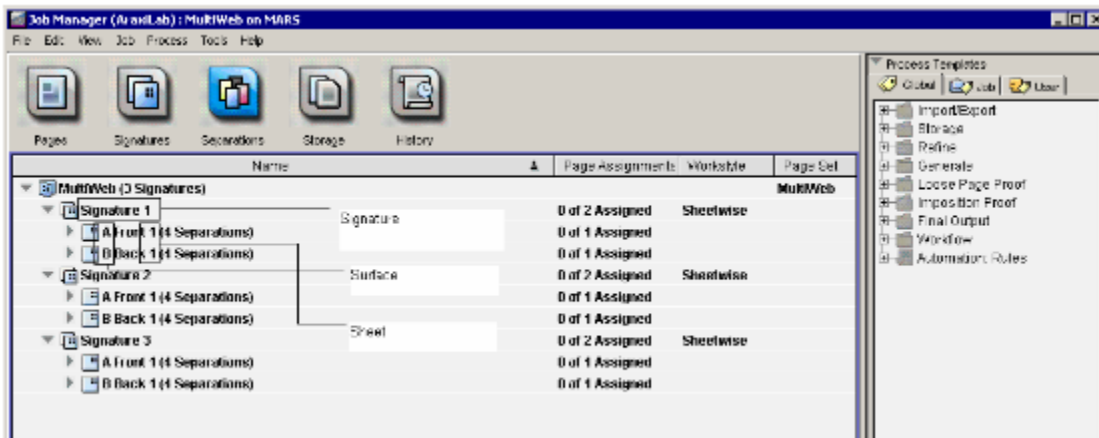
Job Manager (AraxLab) : MultiWeb on MARS

File Edit View Job Process Tools Help

Pages Signatures Separations Storage History

| Name | Page Assignments | Workstyle | Page Set |
|---|---|---|---|
| MultiWeb (3 Signatures) | | | MultiWeb |
| Signature 1 | 0 of 2 Assigned | Sheetwise | |
| A Front 1 (4 Separations) | 0 of 1 Assigned | | |
| B Back 1 (4 Separations) | 0 of 1 Assigned | | |
| Signature 2 | 0 of 2 Assigned | Sheetwise | |
| A Front 1 (4 Separations) | 0 of 1 Assigned | | |
| B Back 1 (4 Separations) | 0 of 1 Assigned | | |
| Signature 3 | 0 of 2 Assigned | Sheetwise | |
| A Front 1 (4 Separations) | 0 of 1 Assigned | | |
| B Back 1 (4 Separations) | 0 of 1 Assigned | | |

Signature

Surface

Sheet

Process Templates

Global Job User

Import/Export
Storage
Refine
Generate
Loose Page Proof
Imposition Proof
Final Output
Workflow
Automation Rules